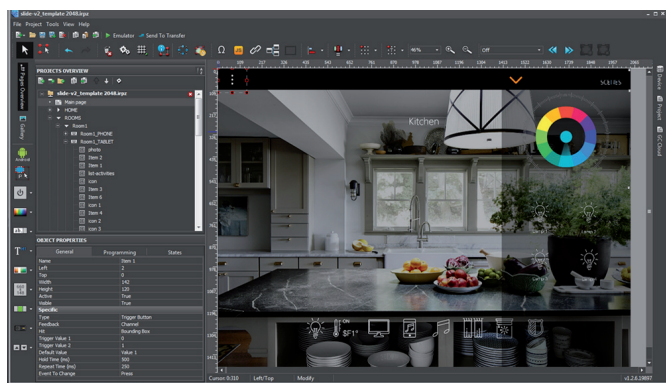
slide-v2_template 2048.irpz

File Project Tools View Help

Emulator Send To Transfer

46%

Off

PROJECTS OVERVIEW

slide-v2_template 2048.irpz
Main page
HOME
ROOMS
Room1
Room1_PHONE
Room1_TABLET
photo
Item 2
Item 1
list-activities
icon
Item 3
Item 6
icon 1
Item 4
icon 2
icon 3

OBJECT PROPERTIES

General Programming States

| Name | Item 1 |
|---|---|
| Left | 2 |
| Top | 0 |
| Width | 142 |
| Height | 120 |
| Active | True |
| Visible | True |
| Specific | |
| Type | Trigger Button |
| Feedback | Channel |
| Hit | Bounding Box |
| Trigger Value 1 | 0 |
| Trigger Value 2 | 1 |
| Default Value | Value 1 |
| Hold Time (ms) | 800 |
| Repeat Time (ms) | 250 |
| Event To Change | Press |

Kitchen

SCENES

On

Device Project IO Cloud

Cursor 0:310 Left/Top Modify

v.2.8.19897